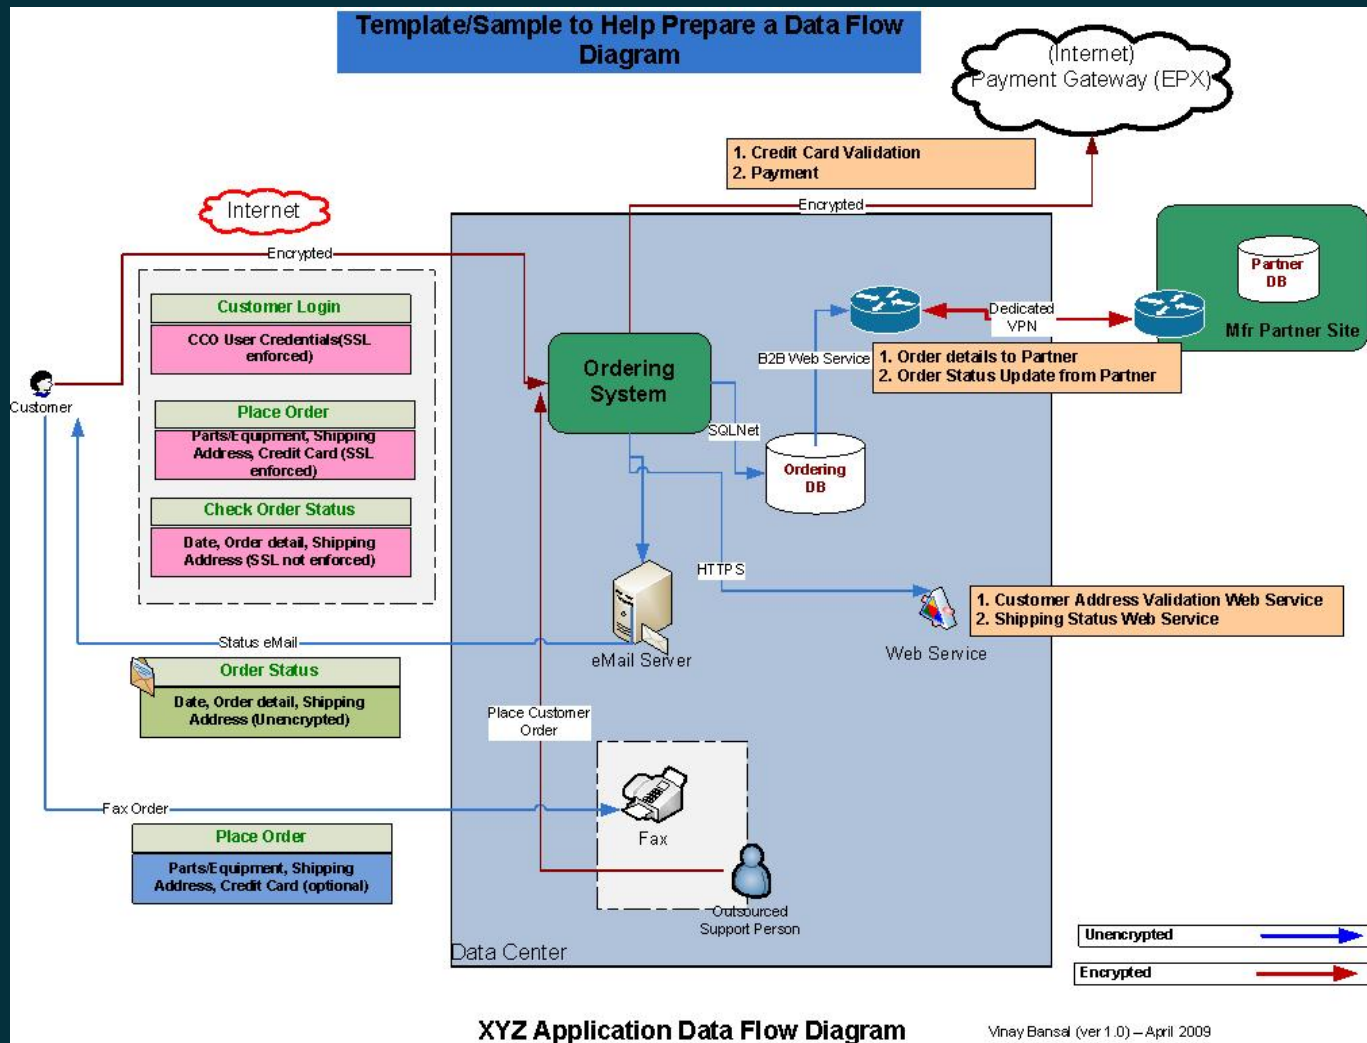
Template/Sample to Help Prepare a Data Flow Diagram

(Internet)
Payment Gateway (EPX)

1. Credit Card Validation
2. Payment

Encrypted

Internet

Encrypted

Customer Login
CCO User Credentials(SSL enforced)

Place Order
Parts/Equipment, Shipping Address, Credit Card (SSL enforced)

Check Order Status
Date, Order detail, Shipping Address (SSL not enforced)

Customer

Ordering System

Partner DB

Mfr Partner Site

Dedicated VPN

B2B Web Service

1. Order details to Partner
2. Order Status Update from Partner

SQLNet

Ordering DB

HTTPS

1. Customer Address Validation Web Service
2. Shipping Status Web Service

Web Service

Status eMail

eMail Server

Order Status
Date, Order detail, Shipping Address (Unencrypted)

Place Customer Order

Fax Order

Fax

Place Order
Parts/Equipment, Shipping Address, Credit Card (optional)

Outsourced Support Person

Data Center

Unencrypted

Encrypted

XYZ Application Data Flow Diagram

Vinay Bansal (ver 1.0) – April 2009